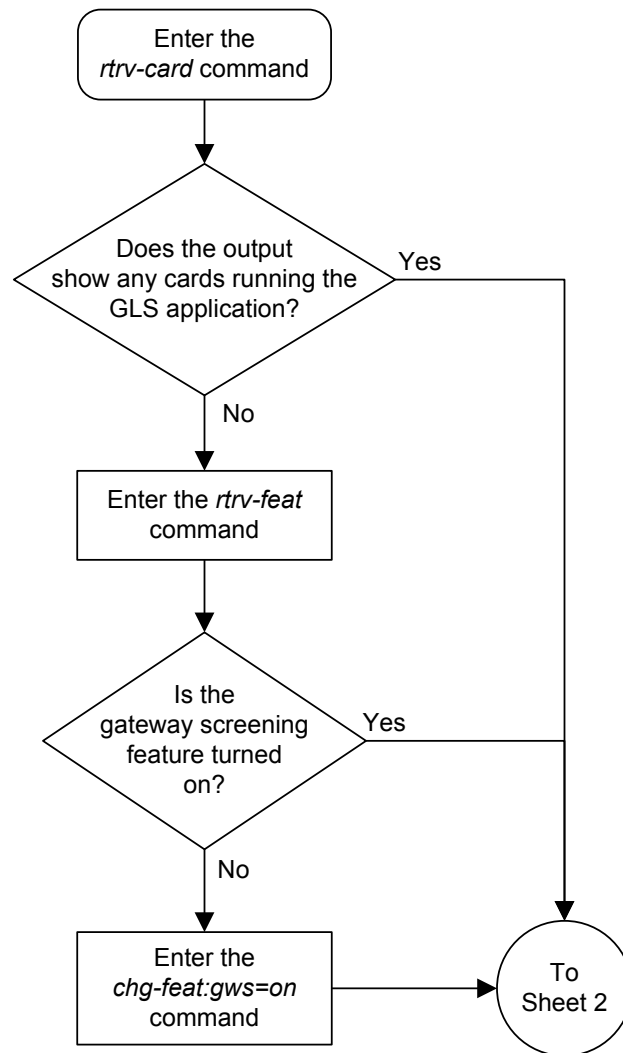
Enter the *rtrv-card* command

Does the output show any cards running the GLS application?

Yes

No

Enter the *rtrv-feat* command

Is the gateway screening feature turned on?

Yes

No

Enter the *chg-feat:gws=on* command

To Sheet 2